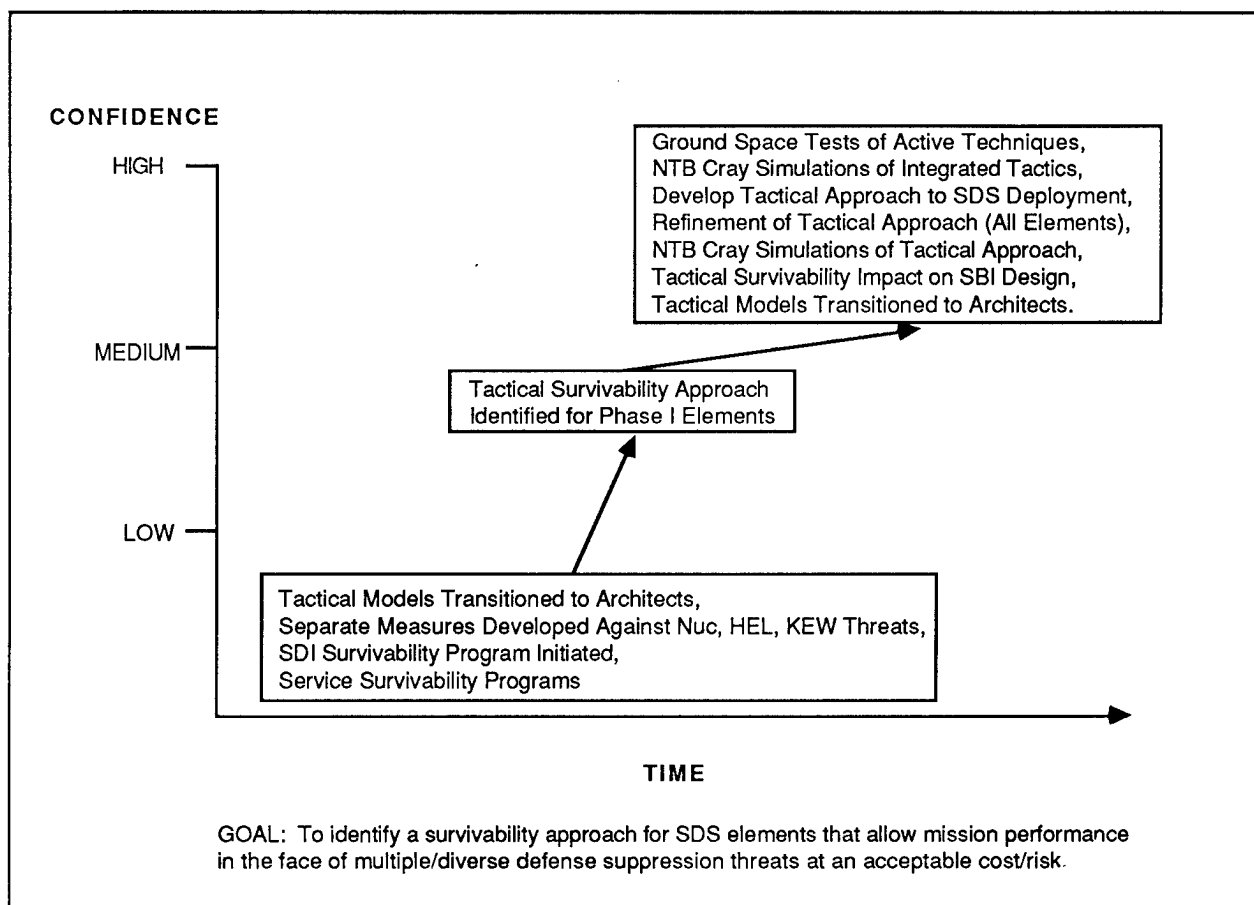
CONFIDENCE

HIGH

MEDIUM

LOW

Ground Space Tests of Active Techniques,
NTB Cray Simulations of Integrated Tactics,
Develop Tactical Approach to SDS Deployment,
Refinement of Tactical Approach (All Elements),
NTB Cray Simulations of Tactical Approach,
Tactical Survivability Impact on SBI Design,
Tactical Models Transitioned to Architects.

Tactical Survivability Approach
Identified for Phase I Elements

Tactical Models Transitioned to Architects,
Separate Measures Developed Against Nuc, HEL, KEW Threats,
SDI Survivability Program Initiated,
Service Survivability Programs

TIME

GOAL: To identify a survivability approach for SDS elements that allow mission performance in the face of multiple/diverse defense suppression threats at an acceptable cost/risk.